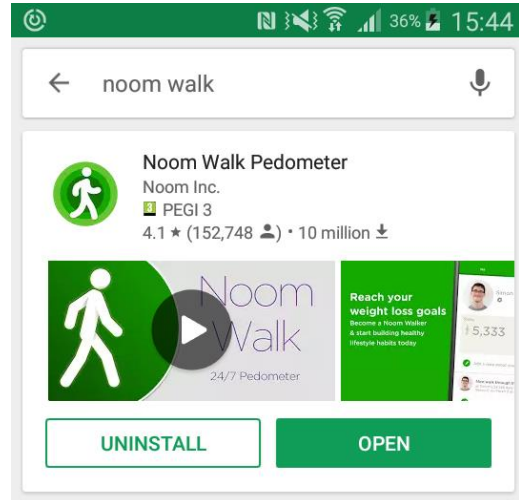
36% 15:44

noom walk

Noom Walk Pedometer
Noom Inc.
3 PEGI 3
4.1 ★ (152,748) • 10 million

Noom Walk
24/7 Pedometer

Reach your weight loss goals
Become a Noom Walker & start building healthy lifestyle habits today

5,333

UNINSTALL
OPEN